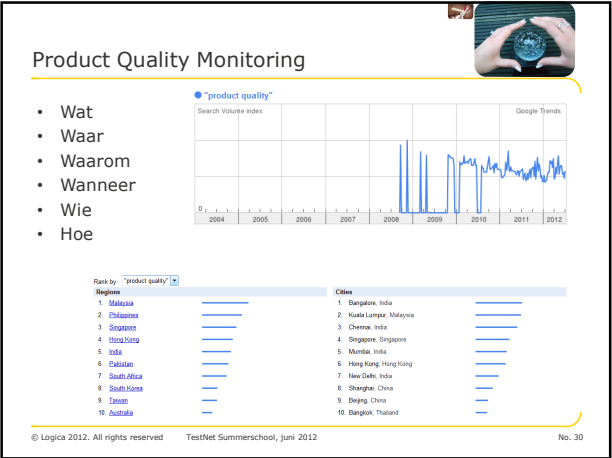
Product Quality Monitoring

- Wat
- Waar
- Waarom
- Wanneer
- Wie
- Hoe

"product quality"

Search Volume index

Google Trends

0

2004 2005 2006 2007 2008 2009 2010 2011 2012

Rank by "product quality"

| Regions | Cities |
|---|---|
| 1. Malaysia | 1. Bangalore, India |
| 2. Philippines | 2. Kuala Lumpur, Malaysia |
| 3. Singapore | 3. Chennai, India |
| 4. Hong Kong | 4. Singapore, Singapore |
| 5. India | 5. Mumbai, India |
| 6. Pakistan | 6. Hong Kong, Hong Kong |
| 7. South Africa | 7. New Delhi, India |
| 8. South Korea | 8. Shanghai, China |
| 9. Taiwan | 9. Beijing, China |
| 10. Australia | 10. Bangkok, Thailand |

© Logica 2012. All rights reserved TestNet Summerschool, juni 2012 No. 30